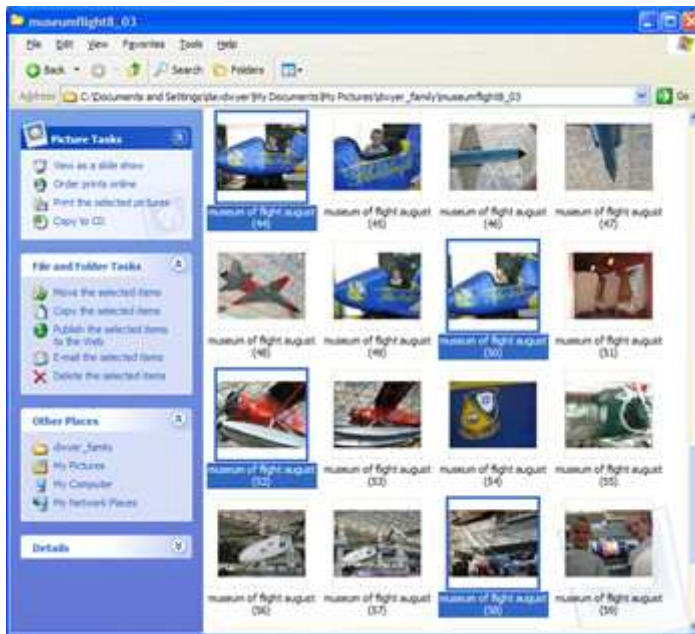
museumflight8_03

File Edit View Favorites Tools Help

Back Search Folders

Address C:\Documents and Settings\dle.dwyer\My Documents\My Pictures\dwyer_family\museumflight8_03 Go

Picture Tasks

View as a slide show
Order prints online
Print the selected pictures
Copy to CD

File and Folder Tasks

Move the selected items
Copy the selected items
Publish the selected items to the Web
E-mail the selected items
Delete the selected items

Other Places

dwyer_family
My Pictures
My Computer
My Network Places

Details

museum of flight august (44)
museum of flight august (45)
museum of flight august (46)
museum of flight august (47)
museum of flight august (48)
museum of flight august (49)
museum of flight august (50)
museum of flight august (51)
museum of flight august (52)
museum of flight august (53)
museum of flight august (54)
museum of flight august (55)
museum of flight august (56)
museum of flight august (57)
museum of flight august (58)
museum of flight august (59)